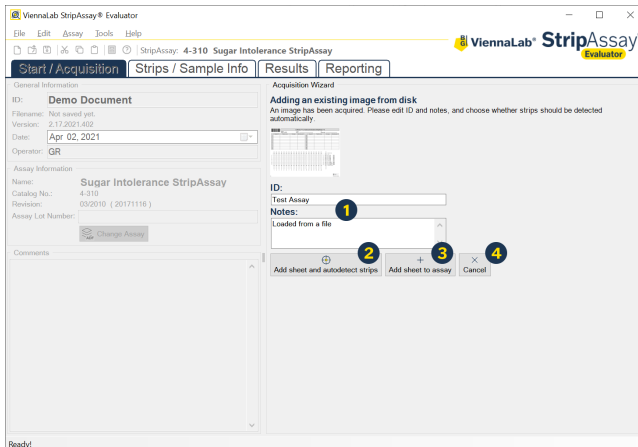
ViennaLab StripAssay® Evaluator

File Edit Assay Tools Help

StripAssay: 4-310 Sugar Intolerance StripAssay

ViennaLab® StripAssay Evaluator

Start / Acquisition | Strips / Sample Info | Results | Reporting

General Information

ID: Demo Document
Filename: Not saved yet.
Version: 2.17.2021.402
Date: Apr 02, 2021
Operator: GR

Assay Information

Name: Sugar Intolerance StripAssay
Catalog No.: 4-310
Revision: 03/2010 (20171116)
Assay Lot Number:

Change Assay

Comments

Acquisition Wizard

Adding an existing image from disk

An image has been acquired. Please edit ID and notes, and choose whether strips should be detected automatically.

ID:
Test Assay
1
Notes:
Loaded from a file

2 3 4

Add sheet and autodetect strips | Add sheet to assay | Cancel

Ready!